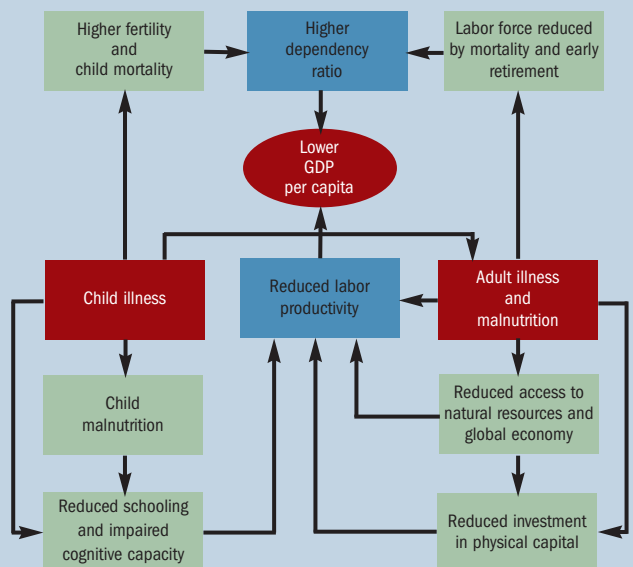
Higher fertility and child mortality

Higher dependency ratio

Labor force reduced by mortality and early retirement

Lower GDP per capita

Child illness

Reduced labor productivity

Adult illness and malnutrition

Child malnutrition

Reduced access to natural resources and global economy

Reduced schooling and impaired cognitive capacity

Reduced investment in physical capital